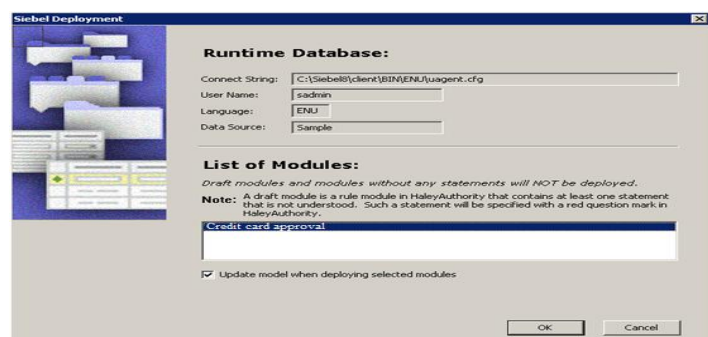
Siebel Deployment

Runtime Database:

Connect String: C:\Siebel8\client\BIN\ENU\uagent.cfg
User Name: sadmin
Language: ENU
Data Source: Sample

List of Modules:

Draft modules and modules without any statements will NOT be deployed.

Note: A draft module is a rule module in HaleyAuthority that contains at least one statement that is not understood. Such a statement will be specified with a red question mark in HaleyAuthority.

Credit card approval

Update model when deploying selected modules

OK Cancel